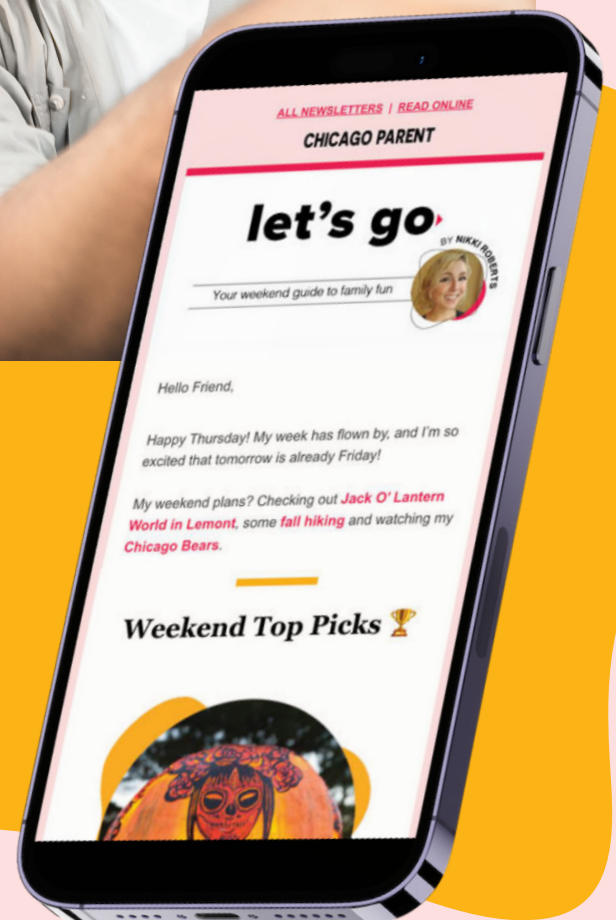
ALL NEWSLETTERS | READ ONLINE

CHICAGO PARENT

let's go

BY NIKKI ROBERTS

Your weekend guide to family fun

Hello Friend,

Happy Thursday! My week has flown by, and I'm so excited that tomorrow is already Friday!

My weekend plans? Checking out Jack O' Lantern World in Lemont, some fall hiking and watching my Chicago Bears.

Weekend Top Picks 🏆